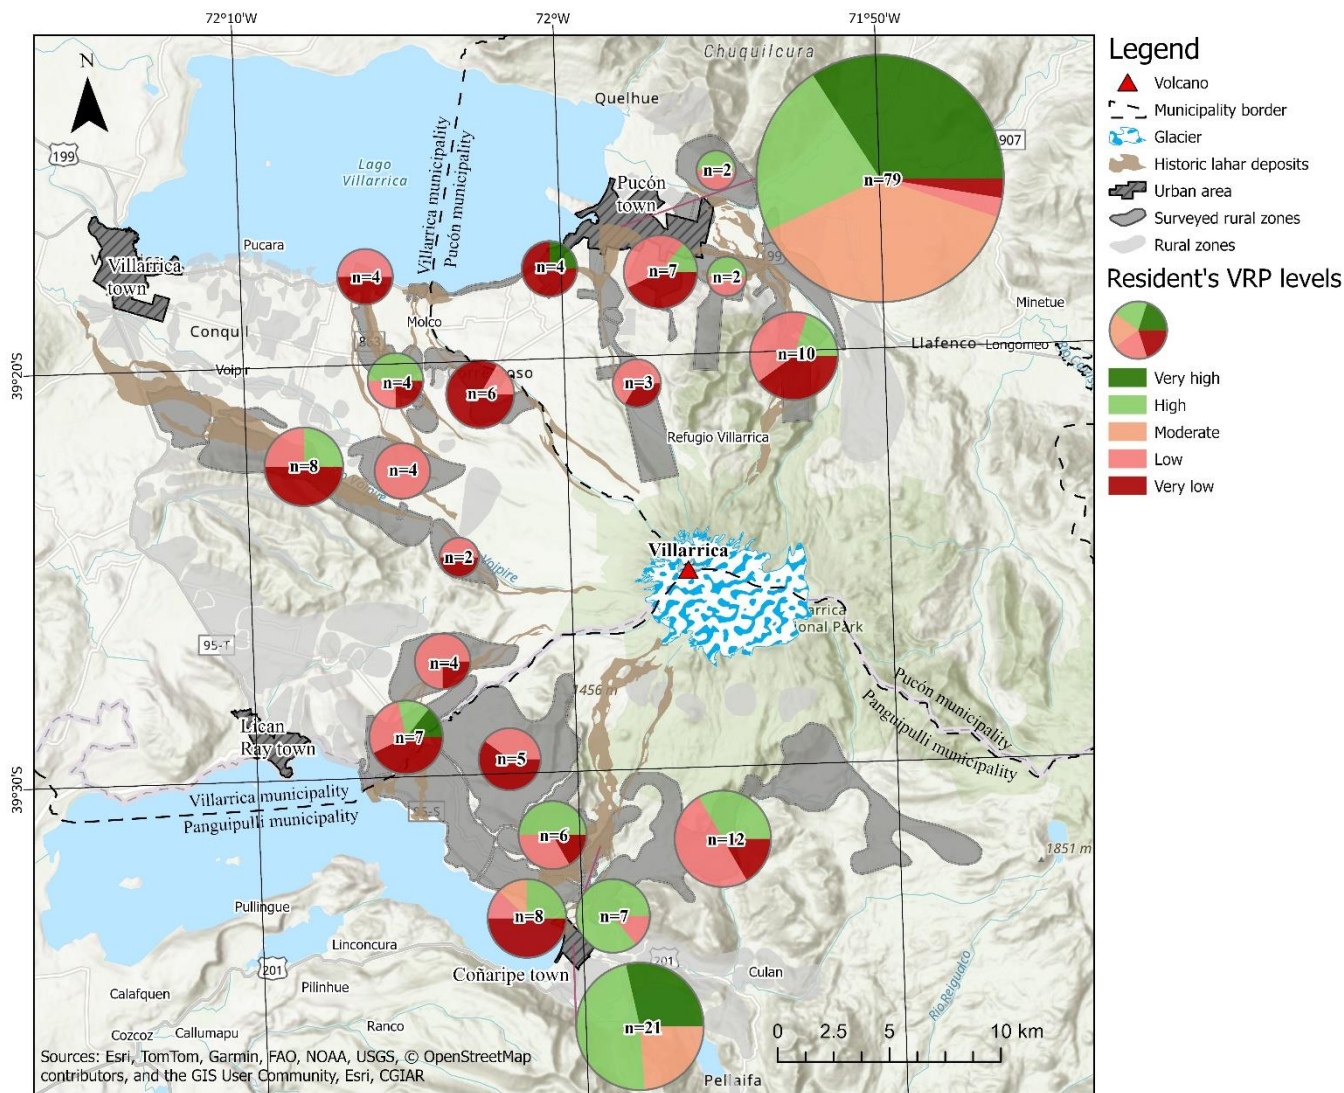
72°10'W
72°W
71°50'W
39°20'S
39°30'S

N

Legend
Volcano
Municipality border
Glacier
Historic lahar deposits
Urban area
Surveyed rural zones
Rural zones
Resident's VRP levels
Very high
High
Moderate
Low
Very low

Chuquilcura
Quelhue
Lago Villarrica
199
Villarrica municipality
Pucón municipality
Pucón town
907
n=2
n=79
Pucara
Villarrica town
n=4
n=4
n=7
n=2
Minetue
Conquil
Molco
n=10
Llafenco
Longomeo
Voipir
n=4
n=6
n=3
Refugio Villarrica
n=8
n=4
n=2
Villarrica
Voipire
arrica
ional Park
95-I
n=4
Pucón municipality
Panguipulli municipality
Lican Ray town
n=7
n=5
Villarrica municipality
Panguipulli municipality
n=6
n=12
1851 m
Pullingue
n=8
n=7
Linconcura
201
201
Coñaripe town
Culan
Calafquen
Pilinhue
Río Reigüaco
Cozcoz
Callumapu
Ranco
n=21
0 2.5 5 10 km
Sources: Esri, TomTom, Garmin, FAO, NOAA, USGS, © OpenStreetMap contributors, and the GIS User Community, Esri, CGIAR
Pellaifa